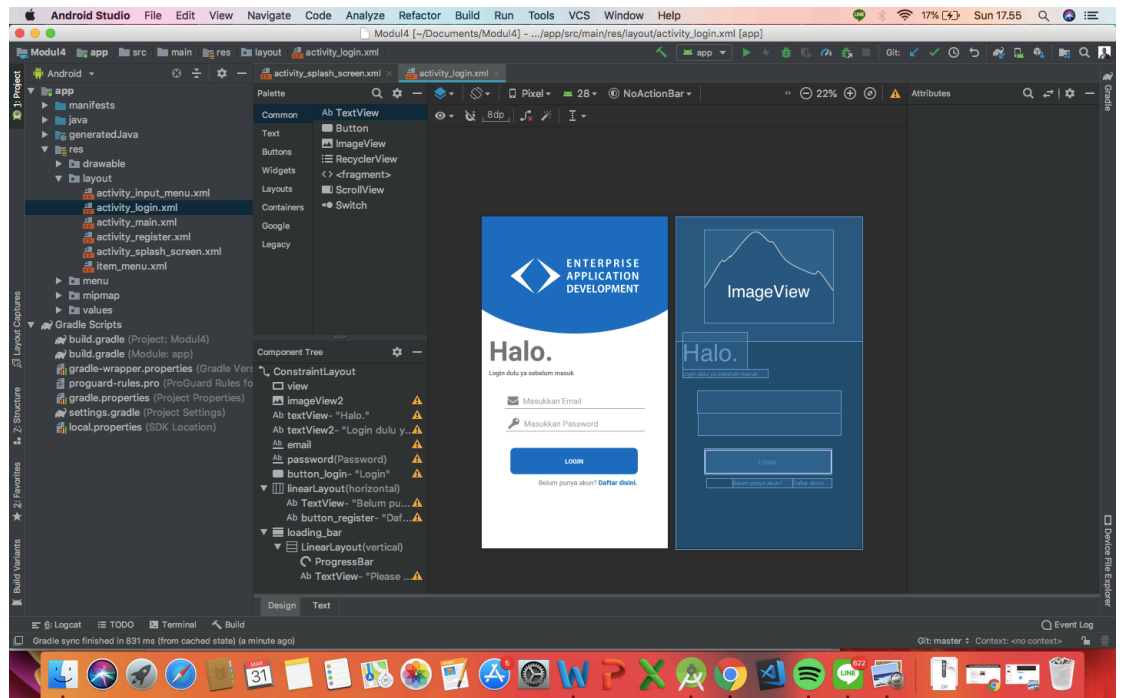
Android Studio File Edit View Navigate Code Analyze Refactor Build Run Tools VCS Window Help
17% Sun 17.55

Modul4 [~/Documents/Modul4] - .../app/src/main/res/layout/activity_login.xml [app]

Modul4 app src main res layout activity_login.xml

app Git:

Android

activity_splash_screen.xml activity_login.xml

1: Project

app
manifests
java
generatedJava
res
drawable
layout
activity_input_menu.xml
activity_login.xml
activity_main.xml
activity_register.xml
activity_splash_screen.xml
item_menu.xml
menu
mipmap
values
Gradle Scripts
build.gradle (Project: Modul4)
build.gradle (Module: app)
gradle-wrapper.properties (Gradle Vers
proguard-rules.pro (ProGuard Rules fo
gradle.properties (Project Properties)
settings.gradle (Project Settings)
local.properties (SDK Location)

Palette

Common
Text
Buttons
Widgets
Layouts
Containers
Google
Legacy

Ab TextView
Button
ImageView
RecyclerView
<> <fragment>
ScrollView
Switch

Pixel 28 NoActionBar 22%
8dp

Attributes

Component Tree

ConstraintLayout
view
imageView2
Ab textView- "Halo."
Ab textView2- "Login dulu y...
Ab email
Ab password(Password)
button_login- "Login"
linearLayout(horizontal)
Ab TextView- "Belum pu...
Ab button_register- "Daf...
loading_bar
LinearLayout(vertical)
ProgressBar
Ab TextView- "Please ...

ENTERPRISE APPLICATION DEVELOPMENT

Halo.
Login dulu ya sebelum masuk
Masukkan Email
Masukkan Password
LOGIN
Belum punya akun? Daftar disini.

ImageView
Halo.
Login dulu ya sebelum masuk
LOGIN
Belum punya akun? Daftar disini.

Design Text

Layout Captures
2: Structure
2: Favorites
Build Variants
Gradle
Device File Explorer

6: Logcat TODO Terminal Build Event Log
Gradle sync finished in 831 ms (from cached state) (a minute ago)
Git: master Context: <no context>

MAR 31
5
622